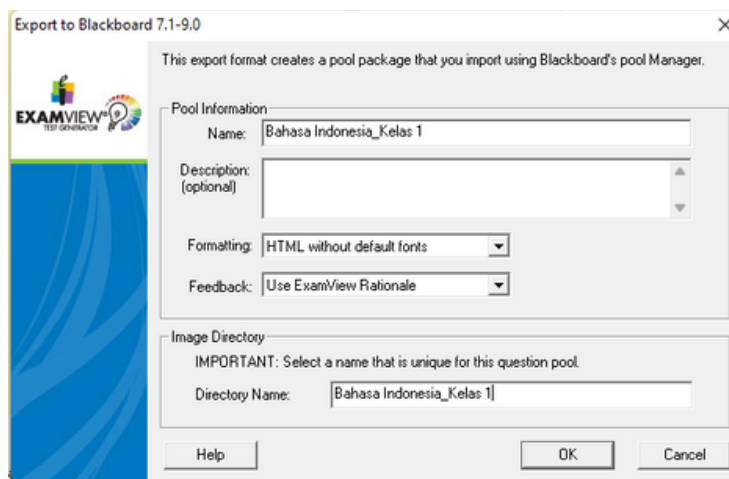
Export to Blackboard 7.1-9.0

×

EXAMVIEW®
TEST GENERATOR

This export format creates a pool package that you import using Blackboard's pool Manager.

Pool Information

Name: Bahasa Indonesia_Kelas 1

Description: (optional)

Formatting: HTML without default fonts

Feedback: Use ExamView Rationale

Image Directory

IMPORTANT: Select a name that is unique for this question pool.

Directory Name: Bahasa Indonesia_Kelas 1

Help

OK

Cancel